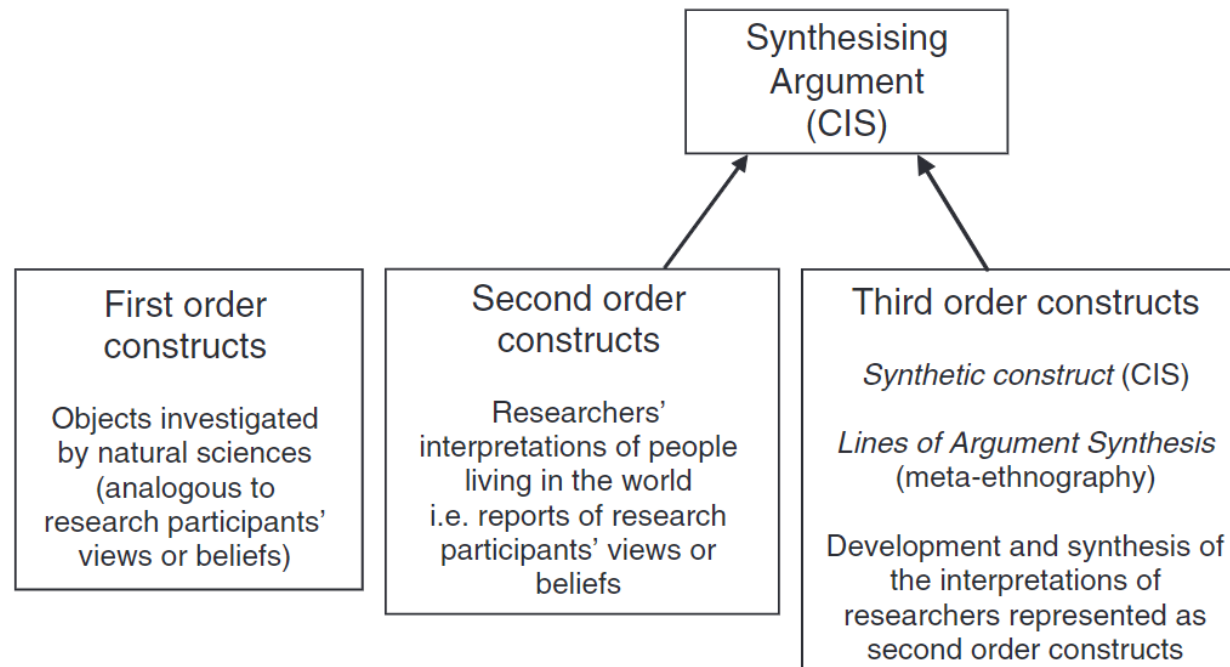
Synthesising Argument (CIS)

First order constructs

Objects investigated by natural sciences (analogous to research participants' views or beliefs)

Second order constructs

Researchers' interpretations of people living in the world i.e. reports of research participants' views or beliefs

Third order constructs

*Synthetic construct* (CIS)

*Lines of Argument Synthesis* (meta-ethnography)

Development and synthesis of the interpretations of researchers represented as second order constructs